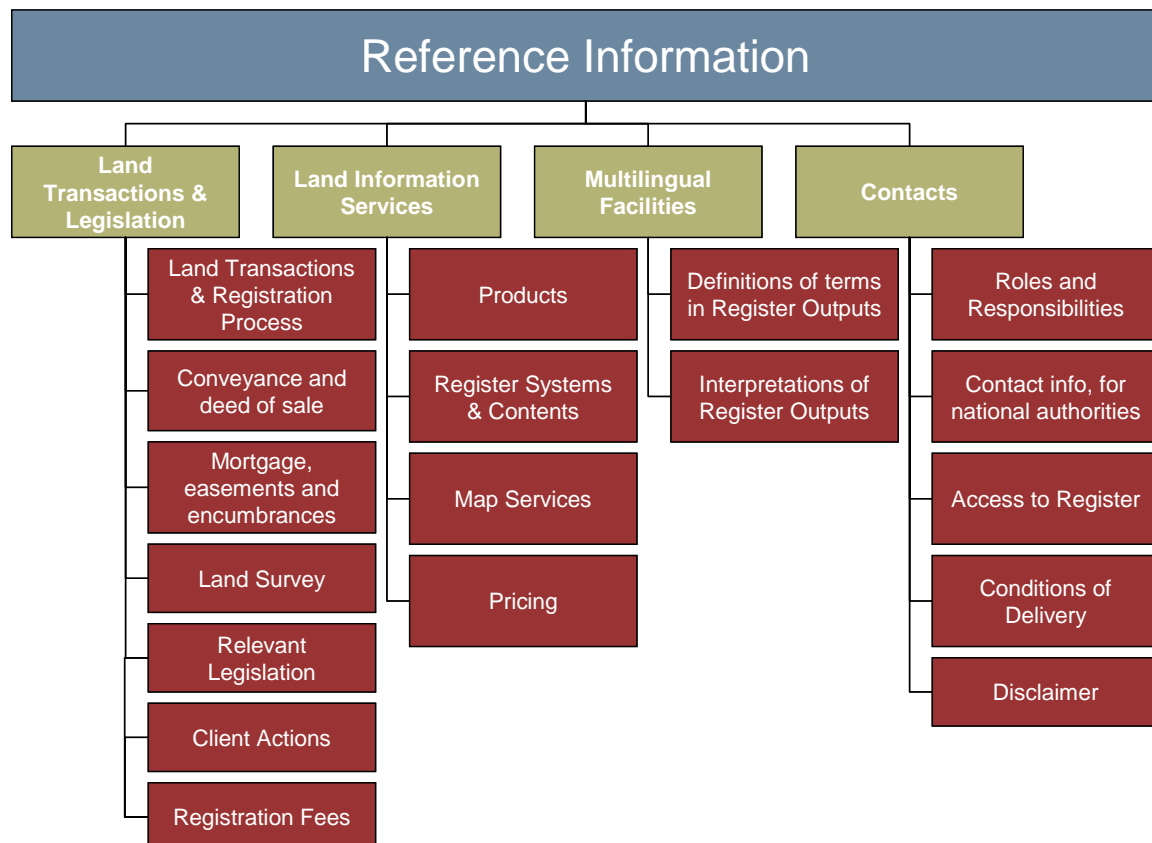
Reference Information

Land Transactions & Legislation

Land Transactions & Registration Process

Conveyance and deed of sale

Mortgage, easements and encumbrances

Land Survey

Relevant Legislation

Client Actions

Registration Fees

Land Information Services

Products

Register Systems & Contents

Map Services

Pricing

Multilingual Facilities

Definitions of terms in Register Outputs

Interpretations of Register Outputs

Contacts

Roles and Responsibilities

Contact info, for national authorities

Access to Register

Conditions of Delivery

Disclaimer